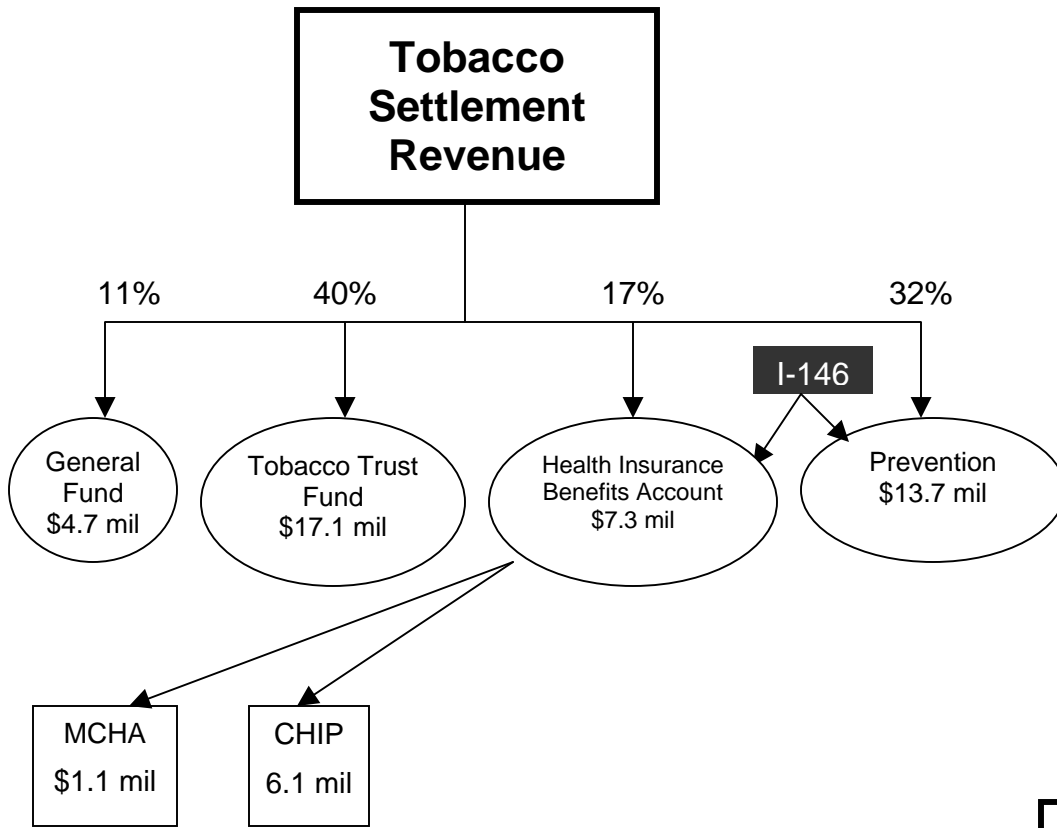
Tobacco Settlement Revenue

11%

40%

17%

32%

I-146

General Fund
$4.7 mil

Tobacco Trust Fund
$17.1 mil

Health Insurance Benefits Account
$7.3 mil

Prevention
$13.7 mil

MCHA
$1.1 mil

CHIP
6.1 mil